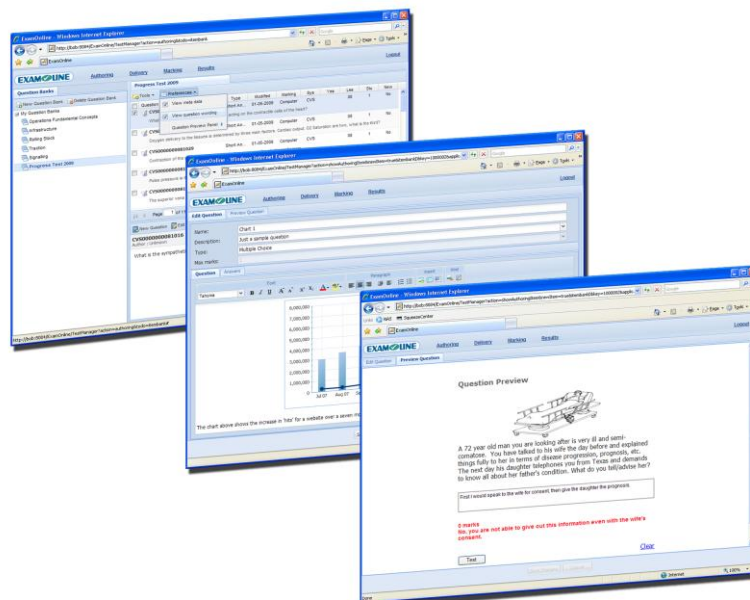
ExamOnline - Windows Internet Explorer

ExamOnline

Logout

EXAMONLINE Authoring Delivery Marking Results

Question Banks

New Question Bank Delete Question Bank

My Question Banks

Operations Fundamental Concepts

Infrastructure

Rolling Stock

Traction

Signalling

Progress Test 2009

Progress Test 2009

Tools Preferences

View meta data

View question wording

Question Preview Panel

Type Modified Marking Size Uses Qty New

01-09-2009 Computer

Page

CS000000000001016

What is the sympathe

ExamOnline - Windows Internet Explorer

ExamOnline

Logout

EXAMONLINE Authoring Delivery Marking Results

Edit Question Preview Question

Name: Chart 1

Description: Just a simple question

Type: Multiple Choice

Max marks:

Question Answer

Tahoma

6,000,000

5,000,000

4,000,000

3,000,000

2,000,000

1,000,000

0

Jul 07 Aug 07

The chart above shows the increase in 'hits' for a website over a seven m

ExamOnline - Windows Internet Explorer

ExamOnline

Logout

EXAMONLINE Authoring Delivery Marking Results

Edit Question Preview Question

Question Preview

A 72 year old man you are looking after is very ill and semi-comatose. You have talked to his wife the day before and explained things fully to her in terms of disease progression, prognosis, etc. The next day his daughter telephones you from Texas and demands to know all about her father's condition. What do you tell/advise her?

First I would speak to the wife for consent, then give the daughter the prognosis

0 marks
No, you are not able to give out this information even with the wife's consent.

Clear

Test

Done

Internet

100%